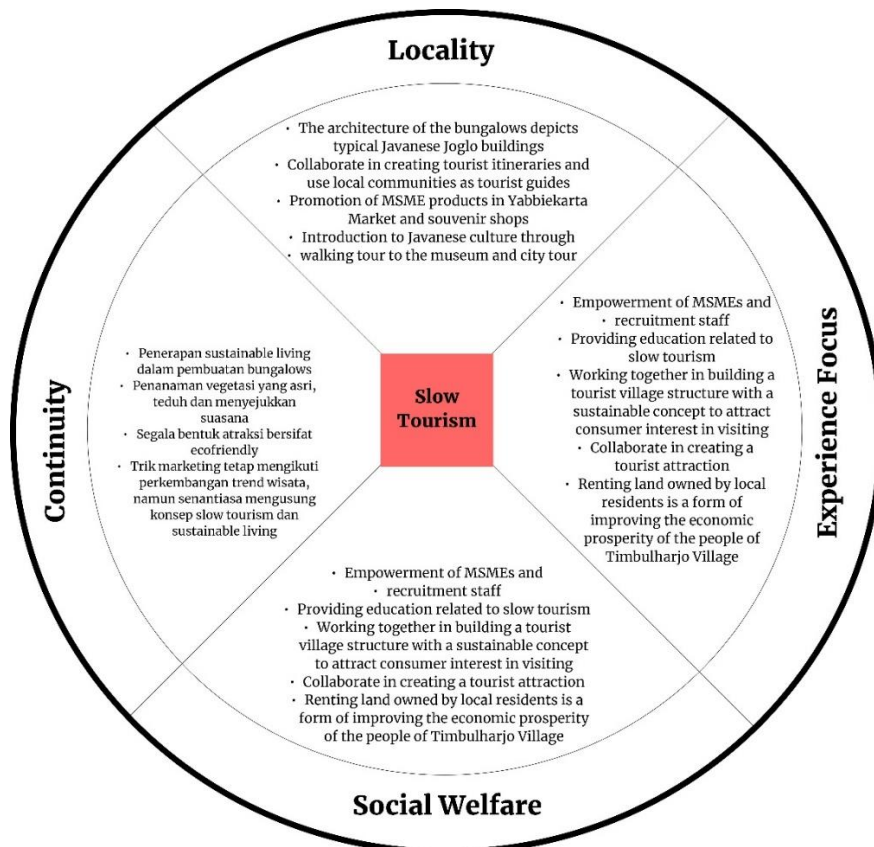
Locality

• The architecture of the bungalows depicts typical Javanese Joglo buildings
• Collaborate in creating tourist itineraries and use local communities as tourist guides
• Promotion of MSME products in Yabbiekarta Market and souvenir shops
• Introduction to Javanese culture through walking tour to the museum and city tour

Continuity

• Penerapan sustainable living dalam pembuatan bungalows
• Penanaman vegetasi yang asri, teduh dan menyejukkan suasana
• Segala bentuk atraksi bersifat ecofriendly
• Trik marketing tetap mengikuti perkembangan trend wisata, namun senantiasa mengusung konsep slow tourism dan sustainable living

Slow Tourism

Experience Focus

• Empowerment of MSMEs and
• recruitment staff
• Providing education related to slow tourism
• Working together in building a tourist village structure with a sustainable concept to attract consumer interest in visiting
• Collaborate in creating a tourist attraction
• Renting land owned by local residents is a form of improving the economic prosperity of the people of Timbulharjo Village

• Empowerment of MSMEs and
• recruitment staff
• Providing education related to slow tourism
• Working together in building a tourist village structure with a sustainable concept to attract consumer interest in visiting
• Collaborate in creating a tourist attraction
• Renting land owned by local residents is a form of improving the economic prosperity of the people of Timbulharjo Village

Social Welfare